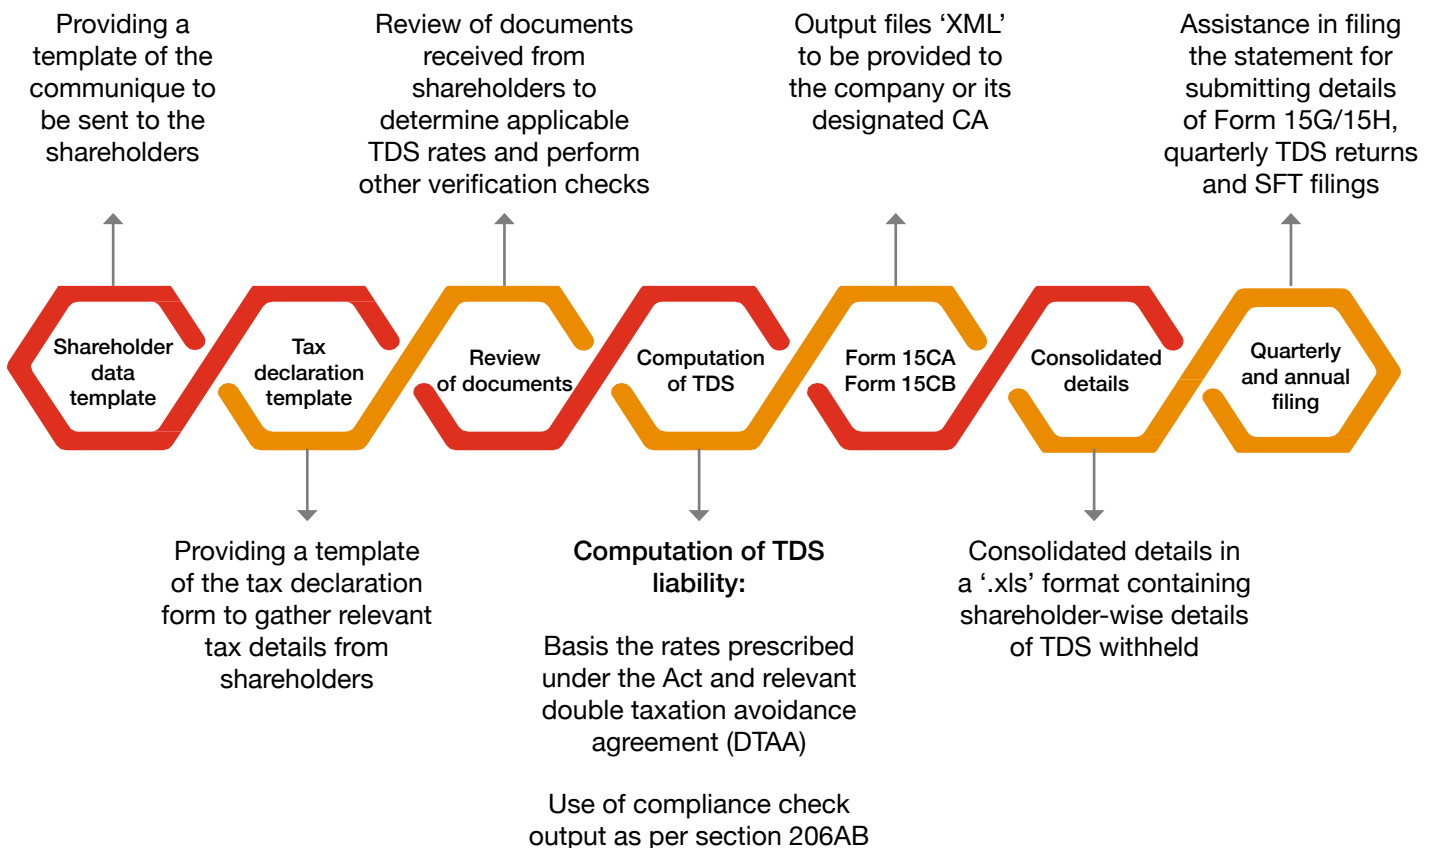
Providing a template of the communique to be sent to the shareholders

Review of documents received from shareholders to determine applicable TDS rates and perform other verification checks

Output files ‘XML’ to be provided to the company or its designated CA

Assistance in filing the statement for submitting details of Form 15G/15H, quarterly TDS returns and SFT filings

Shareholder data template

Tax declaration template

Review of documents

Computation of TDS

Form 15CA Form 15CB

Consolidated details

Quarterly and annual filing

Providing a template of the tax declaration form to gather relevant tax details from shareholders

Computation of TDS liability:

Basis the rates prescribed under the Act and relevant double taxation avoidance agreement (DTAA)

Use of compliance check output as per section 206AB

Consolidated details in a ‘.xls’ format containing shareholder-wise details of TDS withheld